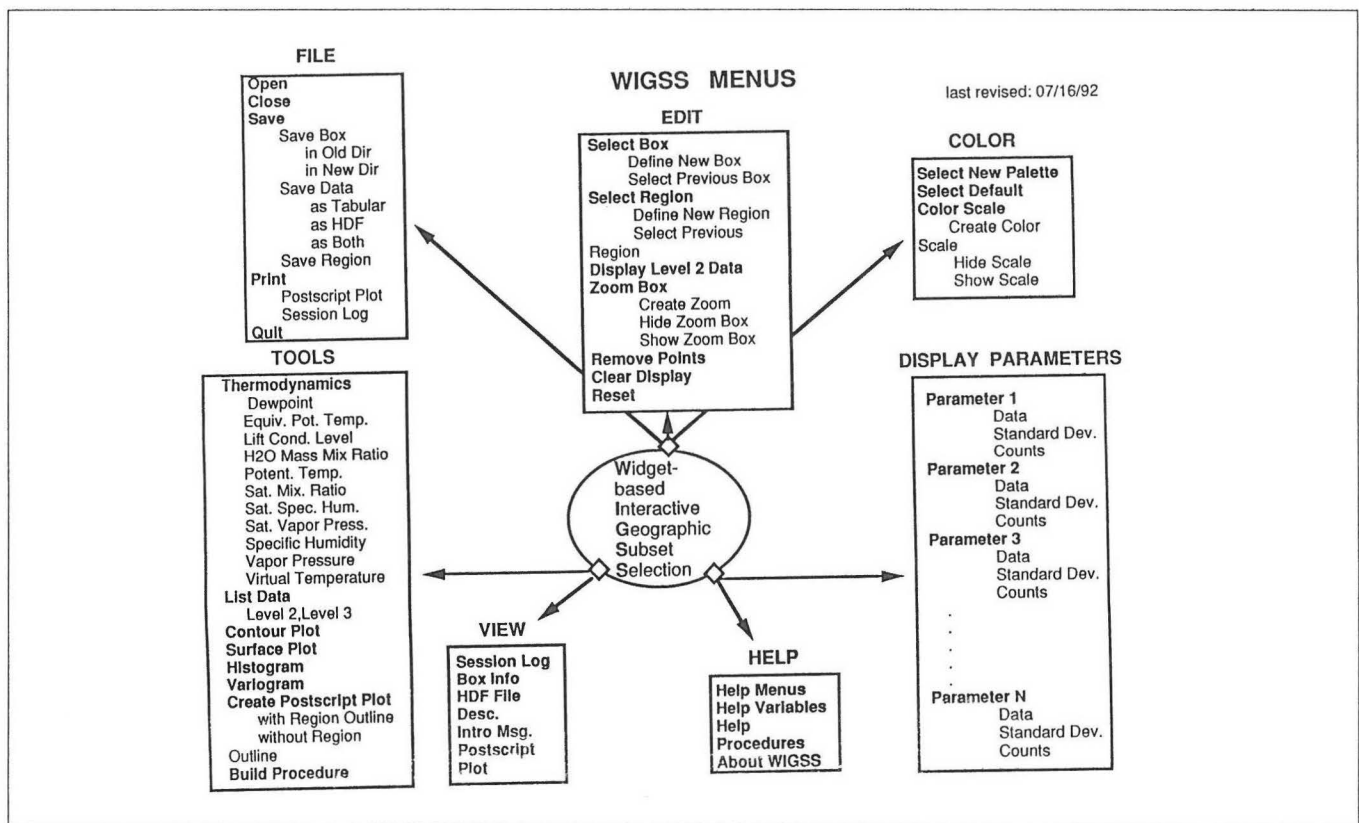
WIGSS MENUS

last revised: 07/16/92

FILE

Open
Close
Save
Save Box
in Old Dir
in New Dir
Save Data
as Tabular
as HDF
as Both
Save Region
Print
Postscript Plot
Session Log
Quit

EDIT

Select Box
Define New Box
Select Previous Box
Select Region
Define New Region
Select Previous Region
Display Level 2 Data
Zoom Box
Create Zoom
Hide Zoom Box
Show Zoom Box
Remove Points
Clear Display
Reset

COLOR

Select New Palette
Select Default
Color Scale
Create Color Scale
Hide Scale
Show Scale

TOOLS

Thermodynamics
Dewpoint
Equiv. Pot. Temp.
Lift Cond. Level
H2O Mass Mix Ratio
Potent. Temp.
Sat. Mix. Ratio
Sat. Spec. Hum.
Sat. Vapor Press.
Specific Humidity
Vapor Pressure
Virtual Temperature
List Data
Level 2,Level 3
Contour Plot
Surface Plot
Histogram
Variogram
Create Postscript Plot
with Region Outline
without Region Outline
Build Procedure

Widget-based Interactive Geographic Subset Selection

DISPLAY PARAMETERS

Parameter 1
Data
Standard Dev.
Counts
Parameter 2
Data
Standard Dev.
Counts
Parameter 3
Data
Standard Dev.
Counts
.
.
.
.
.
Parameter N
Data
Standard Dev.
Counts

VIEW

Session Log
Box Info
HDF File Desc.
Intro Msg.
Postscript Plot

HELP

Help Menus
Help Variables
Help Procedures
About WIGSS